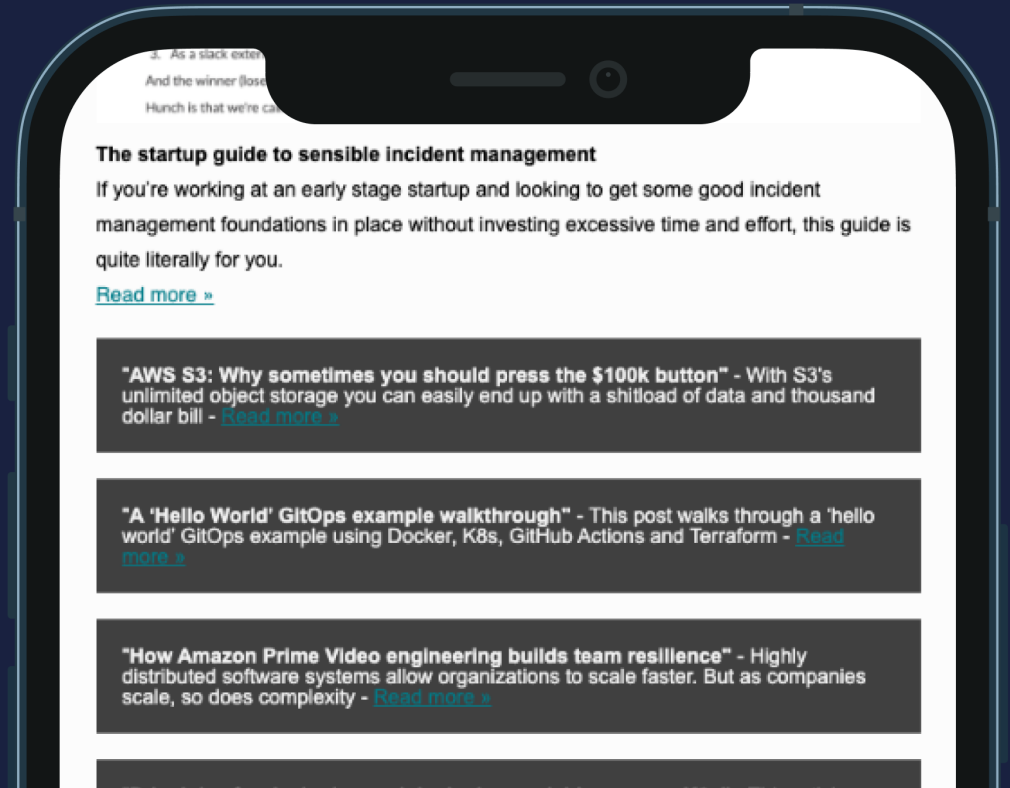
3. As a slack exter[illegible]

And the winner (lose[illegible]

Hunch is that we're ca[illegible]

**The startup guide to sensible incident management**

If you're working at an early stage startup and looking to get some good incident management foundations in place without investing excessive time and effort, this guide is quite literally for you.

Read more »

"AWS S3: Why sometimes you should press the $100k button" - With S3's unlimited object storage you can easily end up with a shitload of data and thousand dollar bill - Read more »

"A 'Hello World' GitOps example walkthrough" - This post walks through a 'hello world' GitOps example using Docker, K8s, GitHub Actions and Terraform - Read more »

"How Amazon Prime Video engineering builds team resilience" - Highly distributed software systems allow organizations to scale faster. But as companies scale, so does complexity - Read more »

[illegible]